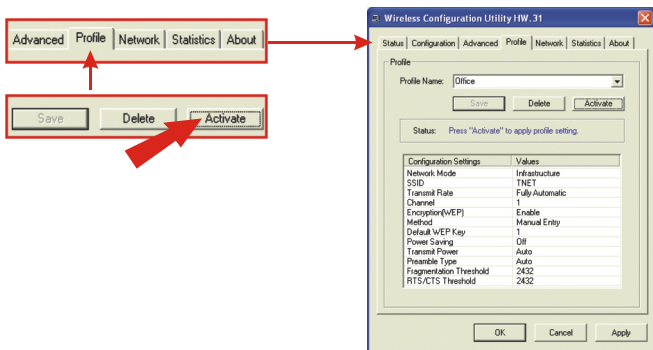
Advanced | Profile | Network | Statistics | About

Save | Delete | Activate

Wireless Configuration Utility HW.31

Status | Configuration | Advanced | Profile | Network | Statistics | About

Profile

Profile Name: Office

Save | Delete | Activate

Status: Press "Activate" to apply profile setting.

| Configuration Settings | Values |
|---|---|
| Network Mode | Infrastructure |
| SSID | TNET |
| Transmit Rate | Fully Automatic |
| Channel | 1 |
| Encryption(WEP) | Enable |
| Method | Manual Entry |
| Default WEP Key | 1 |
| Power Saving | Off |
| Transmit Power | Auto |
| Preamble Type | Auto |
| Fragmentation Threshold | 2432 |
| RTS/CTS Threshold | 2432 |

OK | Cancel | Apply